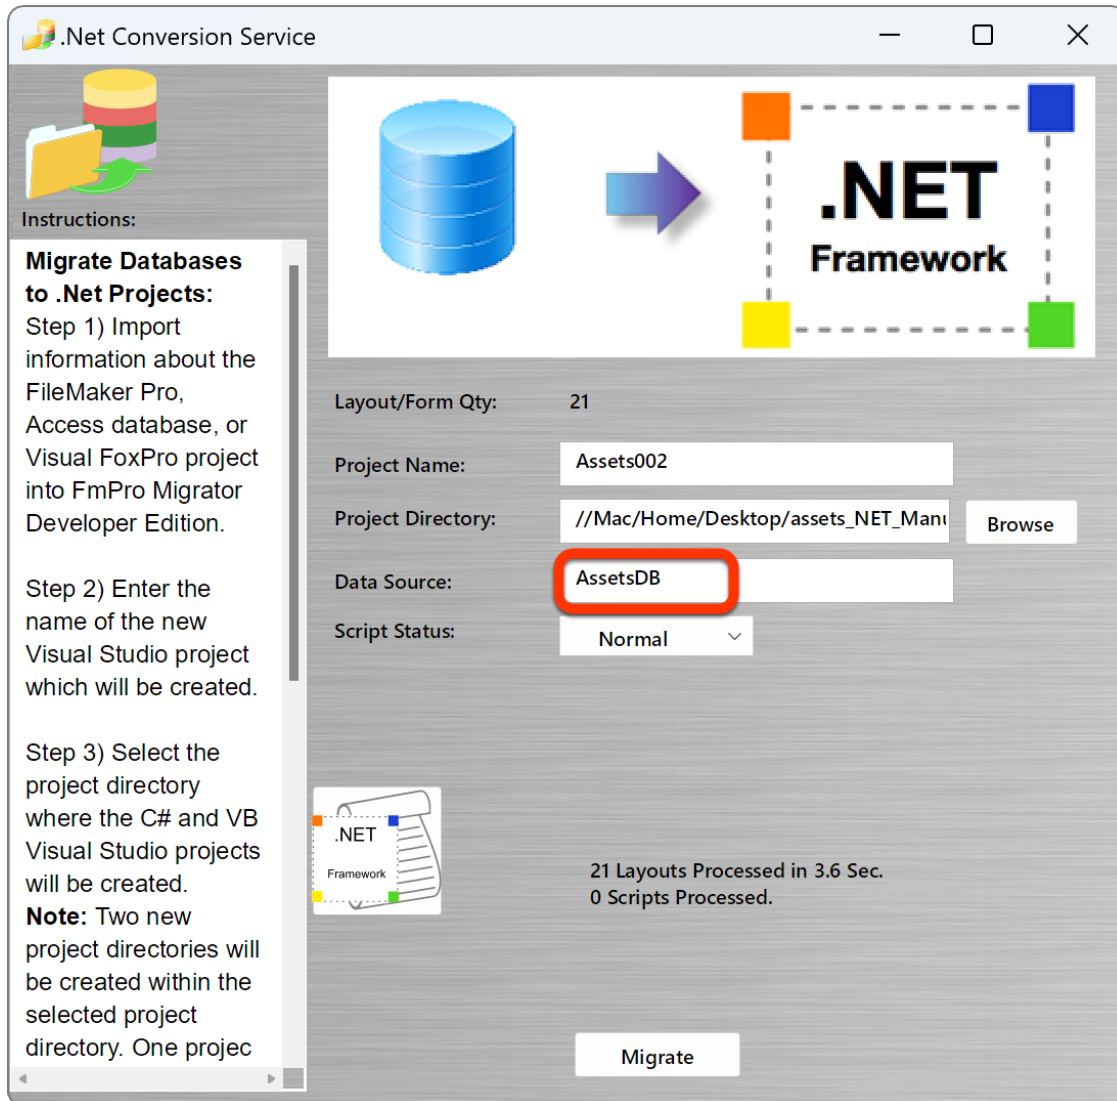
.Net Conversion Service

Instructions:

**Migrate Databases to .Net Projects:**
Step 1) Import information about the FileMaker Pro, Access database, or Visual FoxPro project into FmPro Migrator Developer Edition.

Step 2) Enter the name of the new Visual Studio project which will be created.

Step 3) Select the project directory where the C# and VB Visual Studio projects will be created.
**Note:** Two new project directories will be created within the selected project directory. One projec

.NET
Framework

Layout/Form Qty: 21

Project Name: Assets002

Project Directory: //Mac/Home/Desktop/assets_NET_Manı

Browse

Data Source: AssetsDB

Script Status: Normal

.NET
Framework

21 Layouts Processed in 3.6 Sec.
0 Scripts Processed.

Migrate